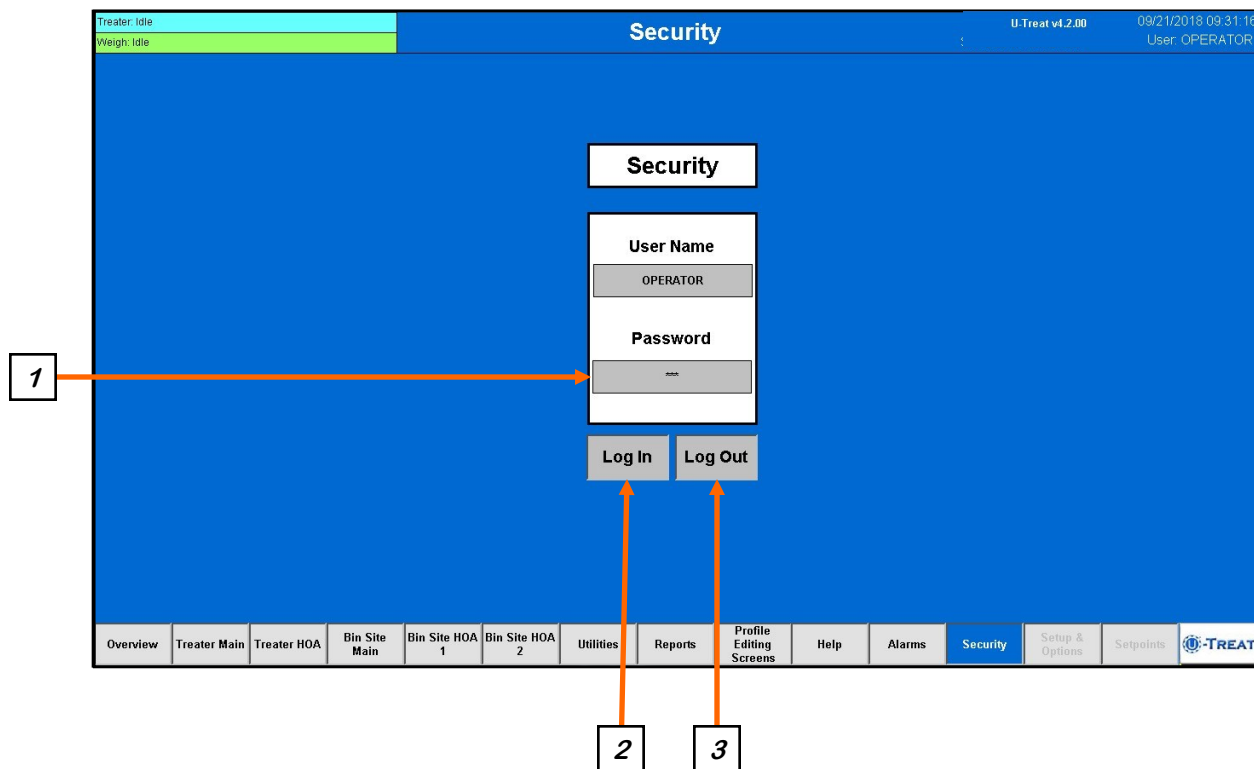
Treater: Idle
Weigh: Idle

Security

U-Treat v4.2.00

09/21/2018 09:31:16
User: OPERATOR

Security

User Name

OPERATOR

Password

***

1

Log In

Log Out

Overview | Treater Main | Treater HOA | Bin Site Main | Bin Site HOA 1 | Bin Site HOA 2 | Utilities | Reports | Profile Editing Screens | Help | Alarms | Security | Setup & Options | Setpoints | U-TREAT

2

3